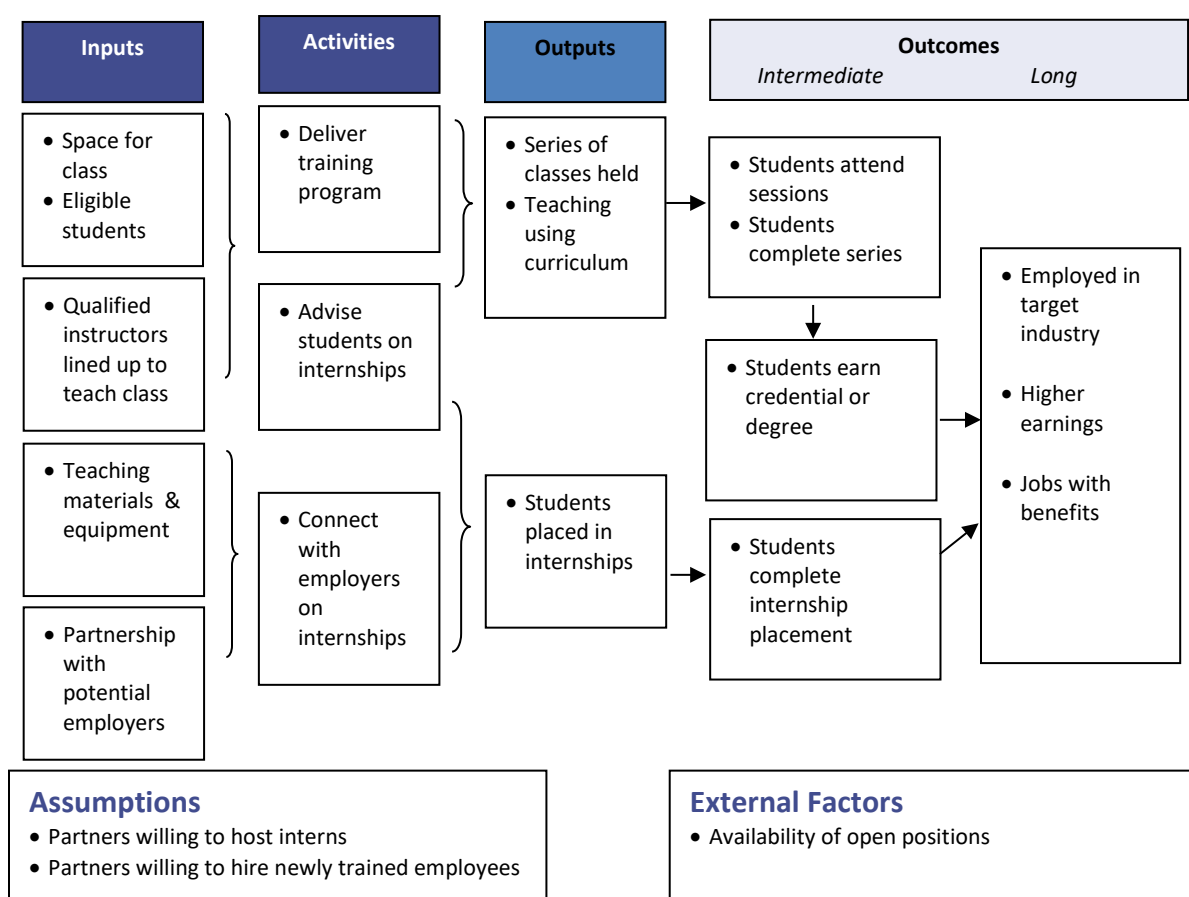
Inputs

Activities

Outputs

Outcomes
Intermediate Long

• Space for class
• Eligible students

• Qualified instructors lined up to teach class

• Teaching materials & equipment

• Partnership with potential employers

• Deliver training program

• Advise students on internships

• Connect with employers on internships

• Series of classes held
• Teaching using curriculum

• Students placed in internships

• Students attend sessions
• Students complete series

• Students earn credential or degree

• Students complete internship placement

• Employed in target industry

• Higher earnings

• Jobs with benefits

Assumptions
• Partners willing to host interns
• Partners willing to hire newly trained employees

External Factors
• Availability of open positions